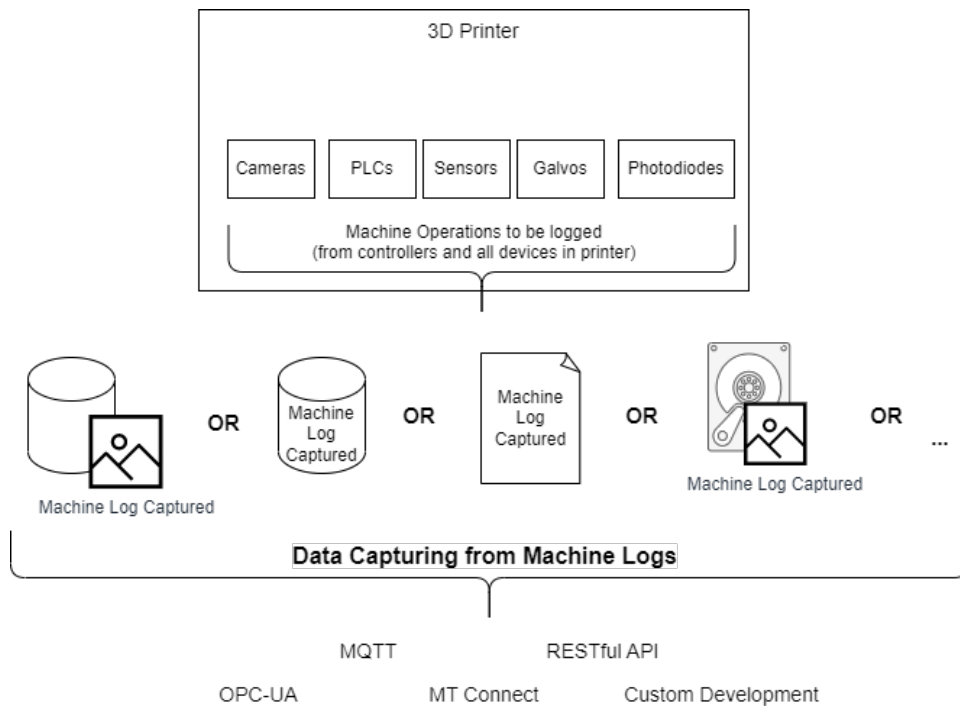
3D Printer

Cameras

PLCs

Sensors

Galvos

Photodiodes

Machine Operations to be logged
(from controllers and all devices in printer)

Machine Log Captured

OR

Machine Log Captured

OR

Machine Log Captured

OR

Machine Log Captured

OR

...

Data Capturing from Machine Logs

MQTT

RESTful API

OPC-UA

MT Connect

Custom Development